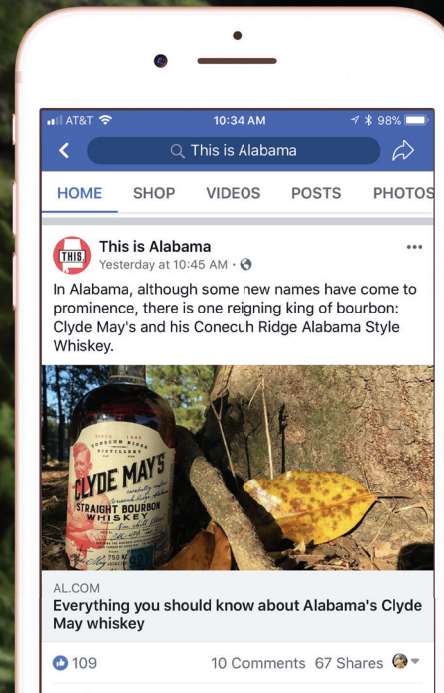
AT&T 10:34 AM 98%

This is Alabama

HOME SHOP VIDEOS POSTS PHOTOS

THIS.

This is Alabama
Yesterday at 10:45 AM ·

In Alabama, although some new names have come to prominence, there is one reigning king of bourbon: Clyde May's and his Conecuh Ridge Alabama Style Whiskey.

CONECUH RIDGE DISTILLERY
CLYDE MAY'S
STRAIGHT BOURBON WHISKEY
750 ML

AL.COM
Everything you should know about Alabama's Clyde May whiskey

109 10 Comments 67 Shares